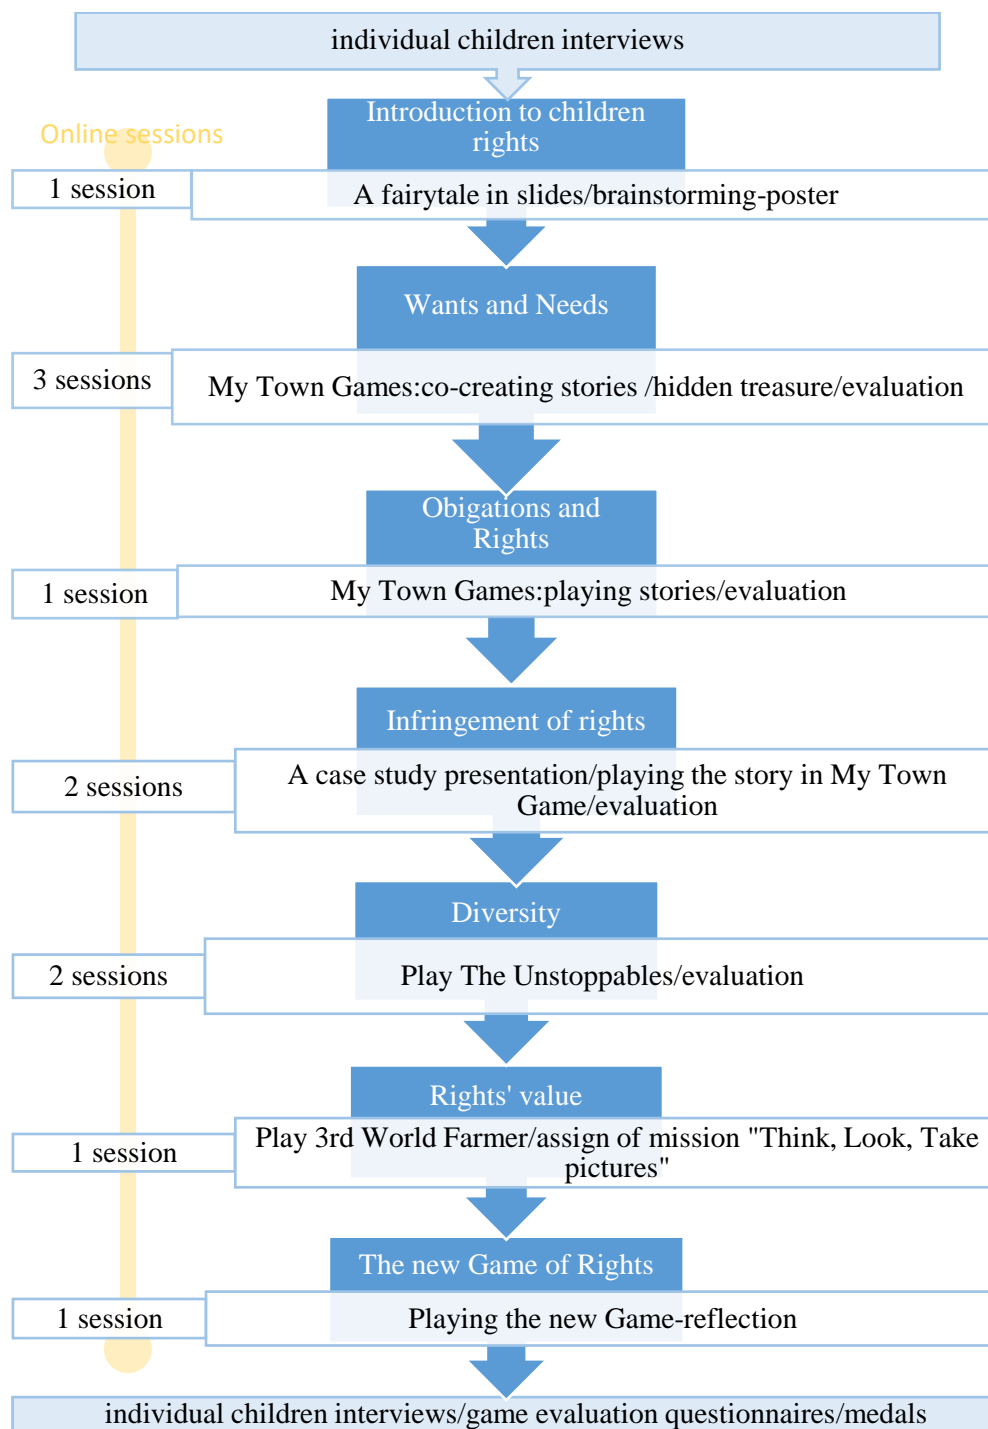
individual children interviews

Online sessions

Introduction to children rights

1 session

A fairytale in slides/brainstorming-poster

Wants and Needs

3 sessions

My Town Games:co-creating stories /hidden treasure/evaluation

Obigations and Rights

1 session

My Town Games:playing stories/evaluation

Infringement of rights

2 sessions

A case study presentation/playing the story in My Town Game/evaluation

Diversity

2 sessions

Play The Unstoppables/evaluation

Rights' value

1 session

Play 3rd World Farmer/assign of mission "Think, Look, Take pictures"

The new Game of Rights

1 session

Playing the new Game-reflection

individual children interviews/game evaluation questionnaires/medals